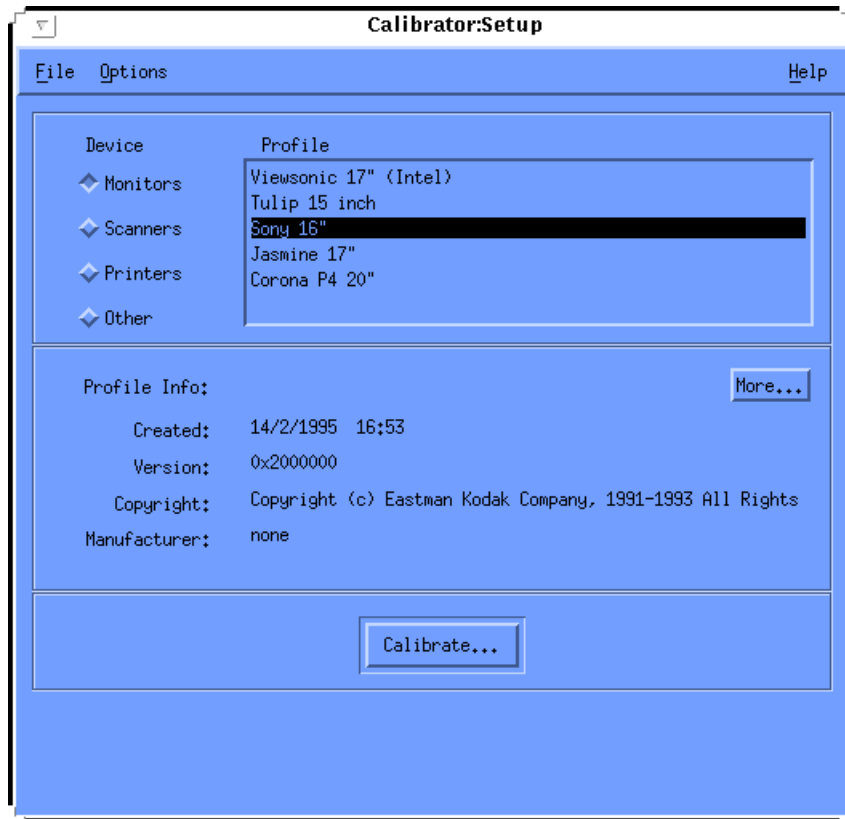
Calibrator:Setup

File Options Help

Device

Monitors

Scanners

Printers

Other

Profile

Viewsonic 17" (Intel)
Tulip 15 inch
Sony 16"
Jasmine 17"
Corona P4 20"

Profile Info:

More...

Created: 14/2/1995 16:53

Version: 0x2000000

Copyright: Copyright (c) Eastman Kodak Company, 1991-1993 All Rights

Manufacturer: none

Calibrate...